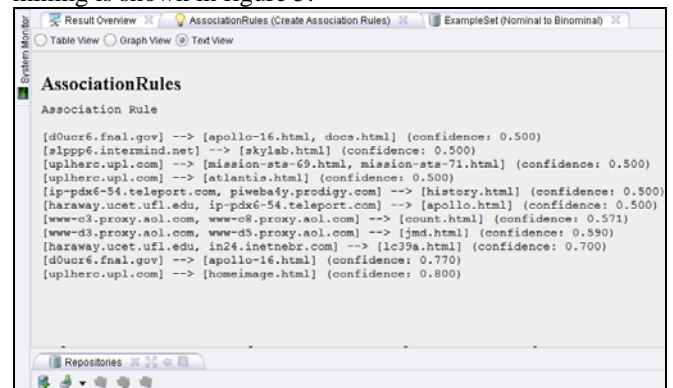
mining is shown in figure 3.

System Monitor

Result Overview | AssociationRules (Create Association Rules) | ExampleSet (Nominal to Binominal)

Table View  Graph View  Text View

AssociationRules

Association Rule

[d0ucr6.fnal.gov] --> [apollo-16.html, docs.html] (confidence: 0.500)
[slppp6.intermind.net] --> [skylab.html] (confidence: 0.500)
[uplherc.upl.com] --> [mission-sts-69.html, mission-sts-71.html] (confidence: 0.500)
[uplherc.upl.com] --> [atlantis.html] (confidence: 0.500)
[ip-pdx6-54.teleport.com, piweba4y.prodigy.com] --> [history.html] (confidence: 0.500)
[haraway.ucet.ufl.edu, ip-pdx6-54.teleport.com] --> [apollo.html] (confidence: 0.500)
[www-c3.proxy.aol.com, www-c8.proxy.aol.com] --> [count.html] (confidence: 0.571)
[www-d3.proxy.aol.com, www-d5.proxy.aol.com] --> [jmd.html] (confidence: 0.590)
[haraway.ucet.ufl.edu, in24.inetnebr.com] --> [lc39a.html] (confidence: 0.700)
[d0ucr6.fnal.gov] --> [apollo-16.html] (confidence: 0.770)
[uplherc.upl.com] --> [homeimage.html] (confidence: 0.800)

Repositories